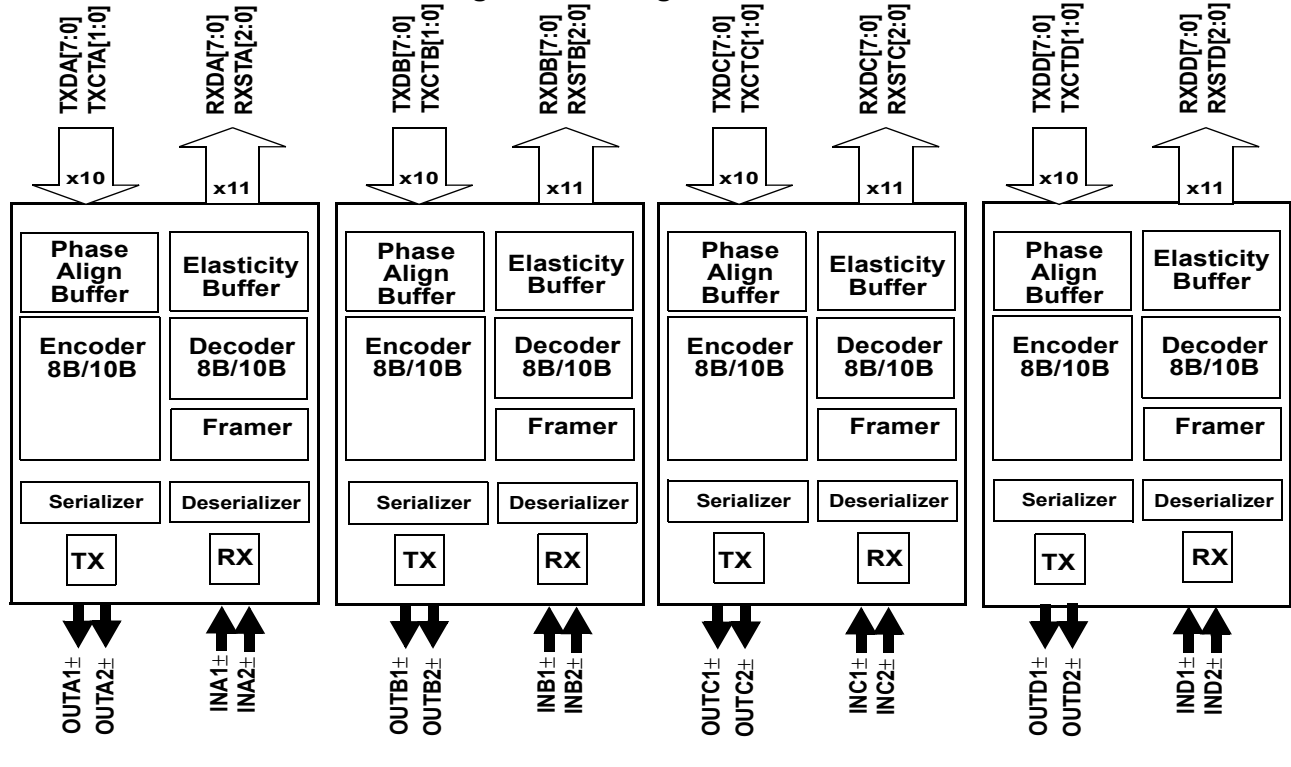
TXDA[7:0]
TXCTA[1:0]
RXDA[7:0]
RXSTA[2:0]
TXDB[7:0]
TXCTB[1:0]
RXDB[7:0]
RXSTB[2:0]
TXDC[7:0]
TXCTC[1:0]
RXDC[7:0]
RXSTC[2:0]
TXDD[7:0]
TXCTD[1:0]
RXDD[7:0]
RXSTD[2:0]

x10
x11
Phase Align Buffer
Elasticity Buffer
Encoder 8B/10B
Decoder 8B/10B
Framer
Serializer
Deserializer
TX
RX

x10
x11
Phase Align Buffer
Elasticity Buffer
Encoder 8B/10B
Decoder 8B/10B
Framer
Serializer
Deserializer
TX
RX

x10
x11
Phase Align Buffer
Elasticity Buffer
Encoder 8B/10B
Decoder 8B/10B
Framer
Serializer
Deserializer
TX
RX

x10
x11
Phase Align Buffer
Elasticity Buffer
Encoder 8B/10B
Decoder 8B/10B
Framer
Serializer
Deserializer
TX
RX

OUTA1±
OUTA2±
INA1±
INA2±
OUTB1±
OUTB2±
INB1±
INB2±
OUTC1±
OUTC2±
INC1±
INC2±
OUTD1±
OUTD2±
IND1±
IND2±